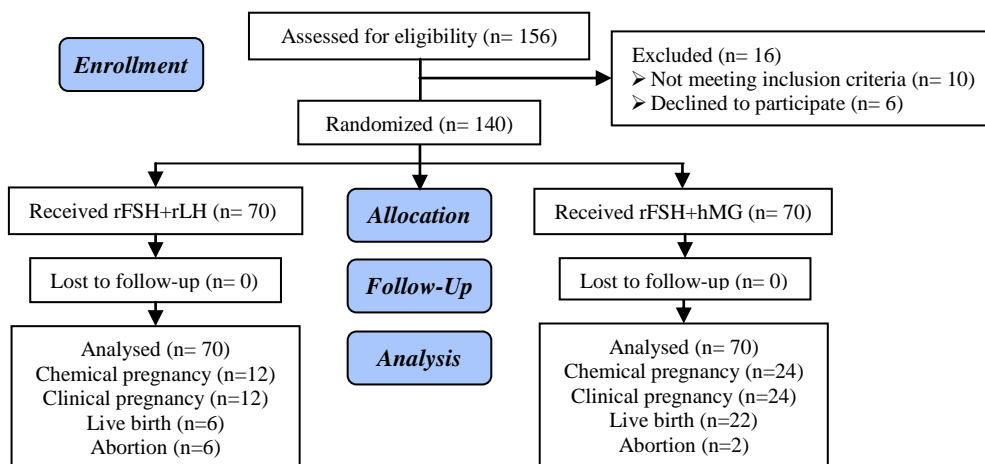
Enrollment

Assessed for eligibility (n= 156)

Excluded (n= 16)
➢ Not meeting inclusion criteria (n= 10)
➢ Declined to participate (n= 6)

Randomized (n= 140)

Received rFSH+rLH (n= 70)

Allocation

Received rFSH+hMG (n= 70)

Lost to follow-up (n= 0)

Follow-Up

Lost to follow-up (n= 0)

Analysed (n= 70)
Chemical pregnancy (n=12)
Clinical pregnancy (n=12)
Live birth (n=6)
Abortion (n=6)

Analysis

Analysed (n= 70)
Chemical pregnancy (n=24)
Clinical pregnancy (n=24)
Live birth (n=22)
Abortion (n=2)